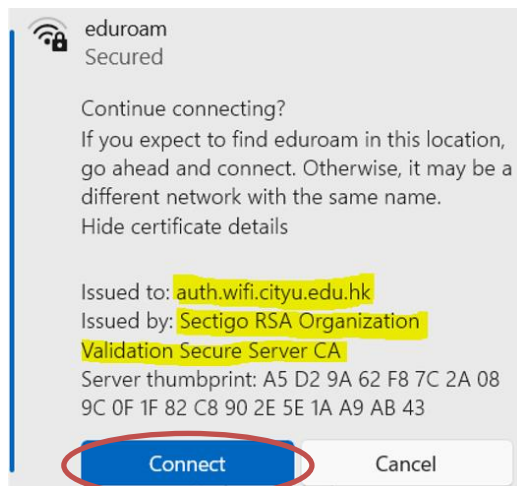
eduroam
Secured

Continue connecting?
If you expect to find eduroam in this location, go ahead and connect. Otherwise, it may be a different network with the same name.
Hide certificate details

Issued to: auth.wifi.cityu.edu.hk
Issued by: Sectigo RSA Organization Validation Secure Server CA
Server thumbprint: A5 D2 9A 62 F8 7C 2A 08 9C 0F 1F 82 C8 90 2E 5E 1A A9 AB 43

Connect
Cancel